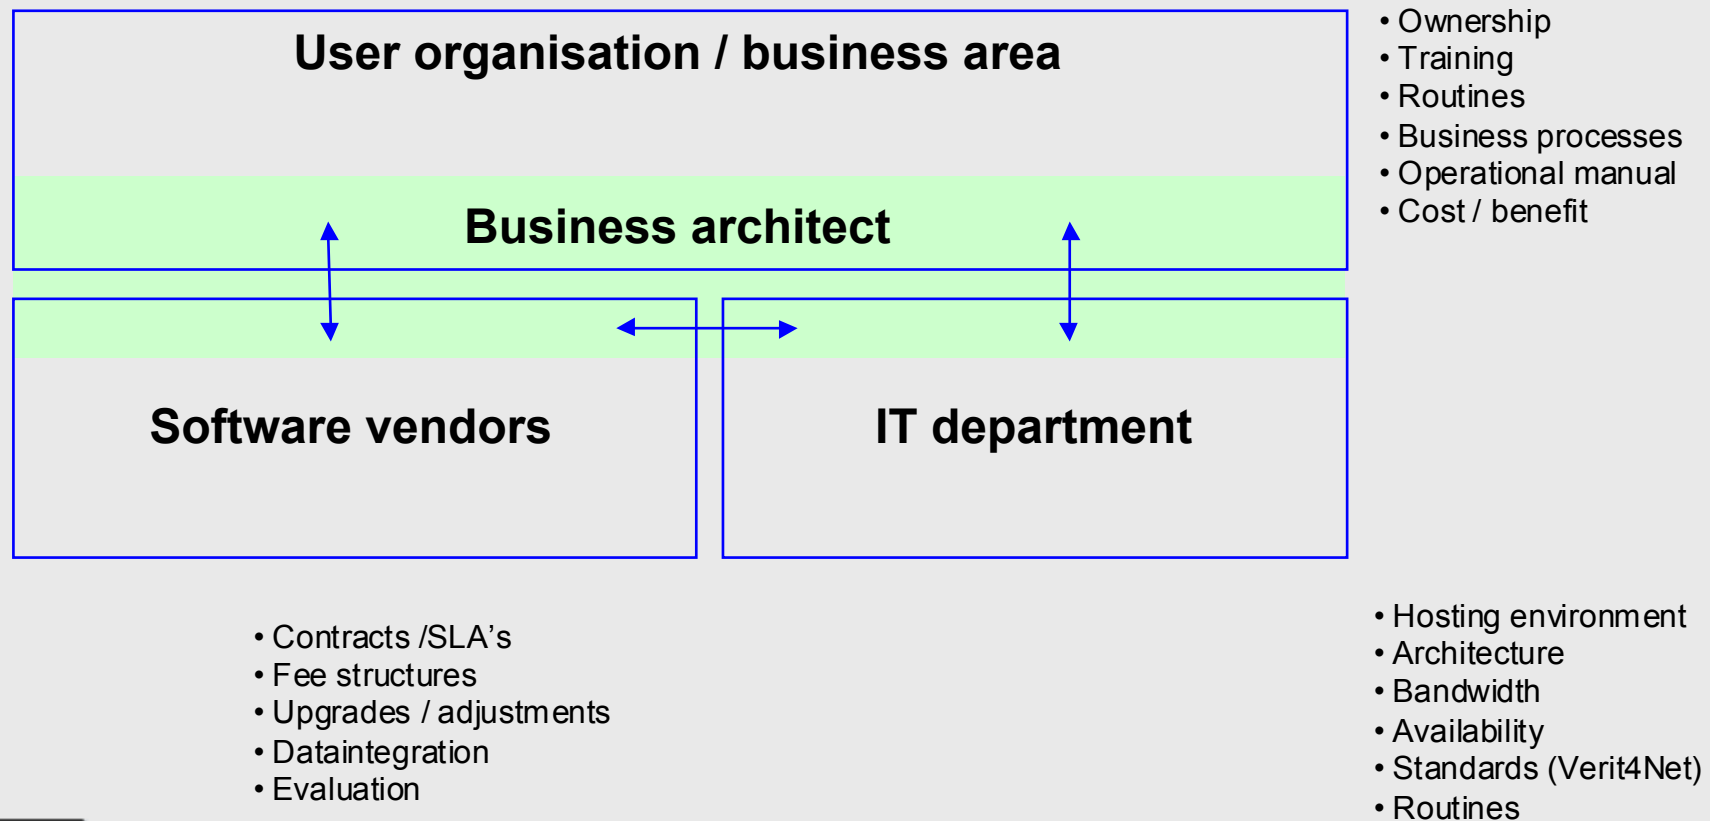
User organisation / business area

Business architect

Software vendors

IT department

• Ownership
• Training
• Routines
• Business processes
• Operational manual
• Cost / benefit

• Contracts /SLA's
• Fee structures
• Upgrades / adjustments
• Dataintegration
• Evaluation

• Hosting environment
• Architecture
• Bandwidth
• Availability
• Standards (Verit4Net)
• Routines